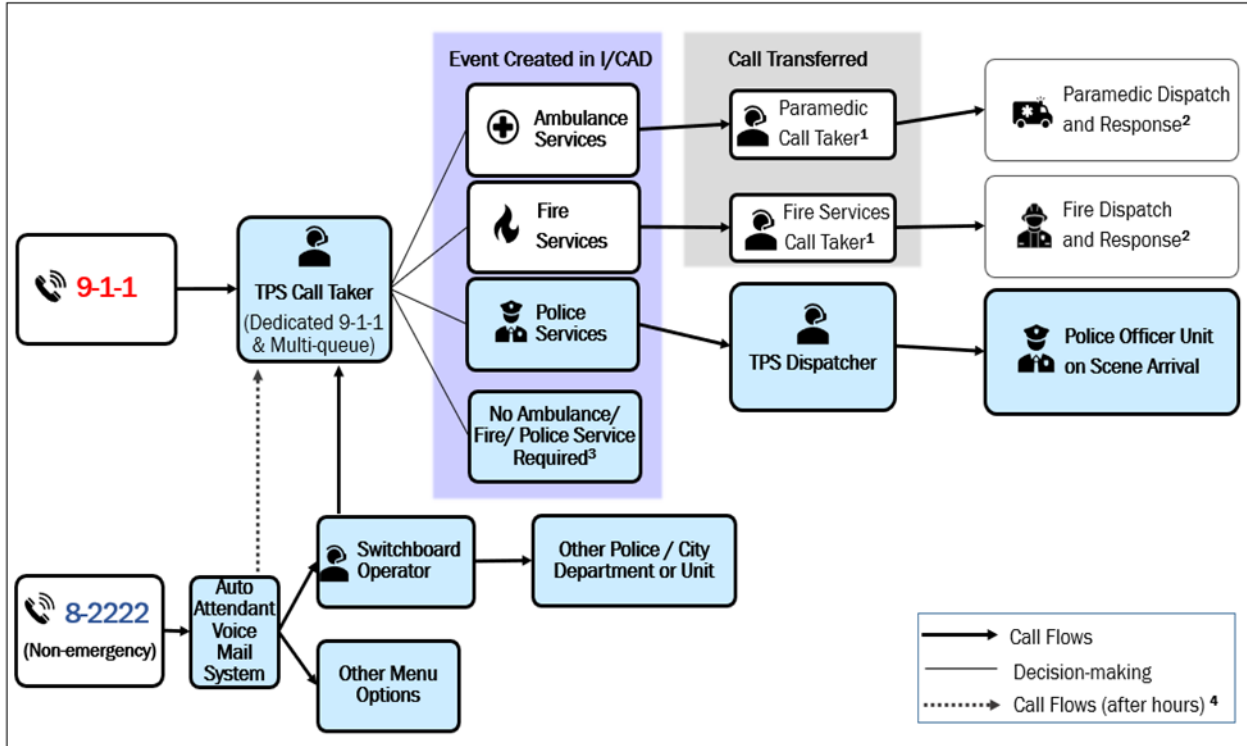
Event Created in I/CAD

Call Transferred

Ambulance Services

Paramedic Call Taker$^1$

Paramedic Dispatch and Response$^2$

Fire Services

Fire Services Call Taker$^1$

Fire Dispatch and Response$^2$

9-1-1

TPS Call Taker (Dedicated 9-1-1 & Multi-queue)

Police Services

TPS Dispatcher

Police Officer Unit on Scene Arrival

No Ambulance/ Fire/ Police Service Required$^3$

Switchboard Operator

Other Police / City Department or Unit

8-2222 (Non-emergency)

Auto Attendant Voice Mail System

Other Menu Options

Call Flows

Decision-making

Call Flows (after hours) $^4$